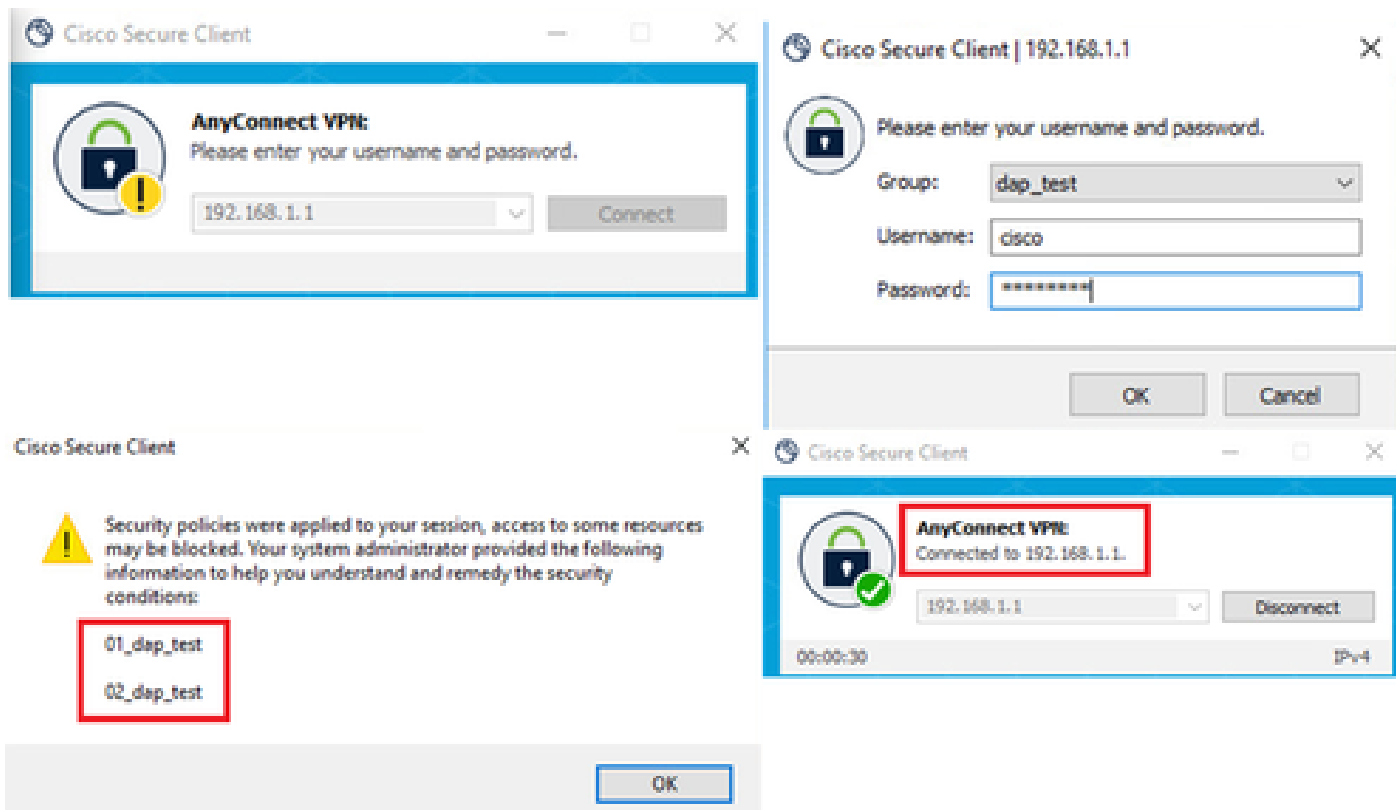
Cisco Secure Client

AnyConnect VPN:
Please enter your username and password.

192. 168. 1. 1

Connect

Cisco Secure Client | 192.168.1.1

Please enter your username and password.

Group: dap_test

Username: cisco

Password: ********

OK

Cancel

Cisco Secure Client

Security policies were applied to your session, access to some resources may be blocked. Your system administrator provided the following information to help you understand and remedy the security conditions:

01_dap_test

02_dap_test

OK

Cisco Secure Client

AnyConnect VPN:
Connected to 192. 168. 1. 1.

192. 168. 1. 1

Disconnect

00:00:30

IPv4